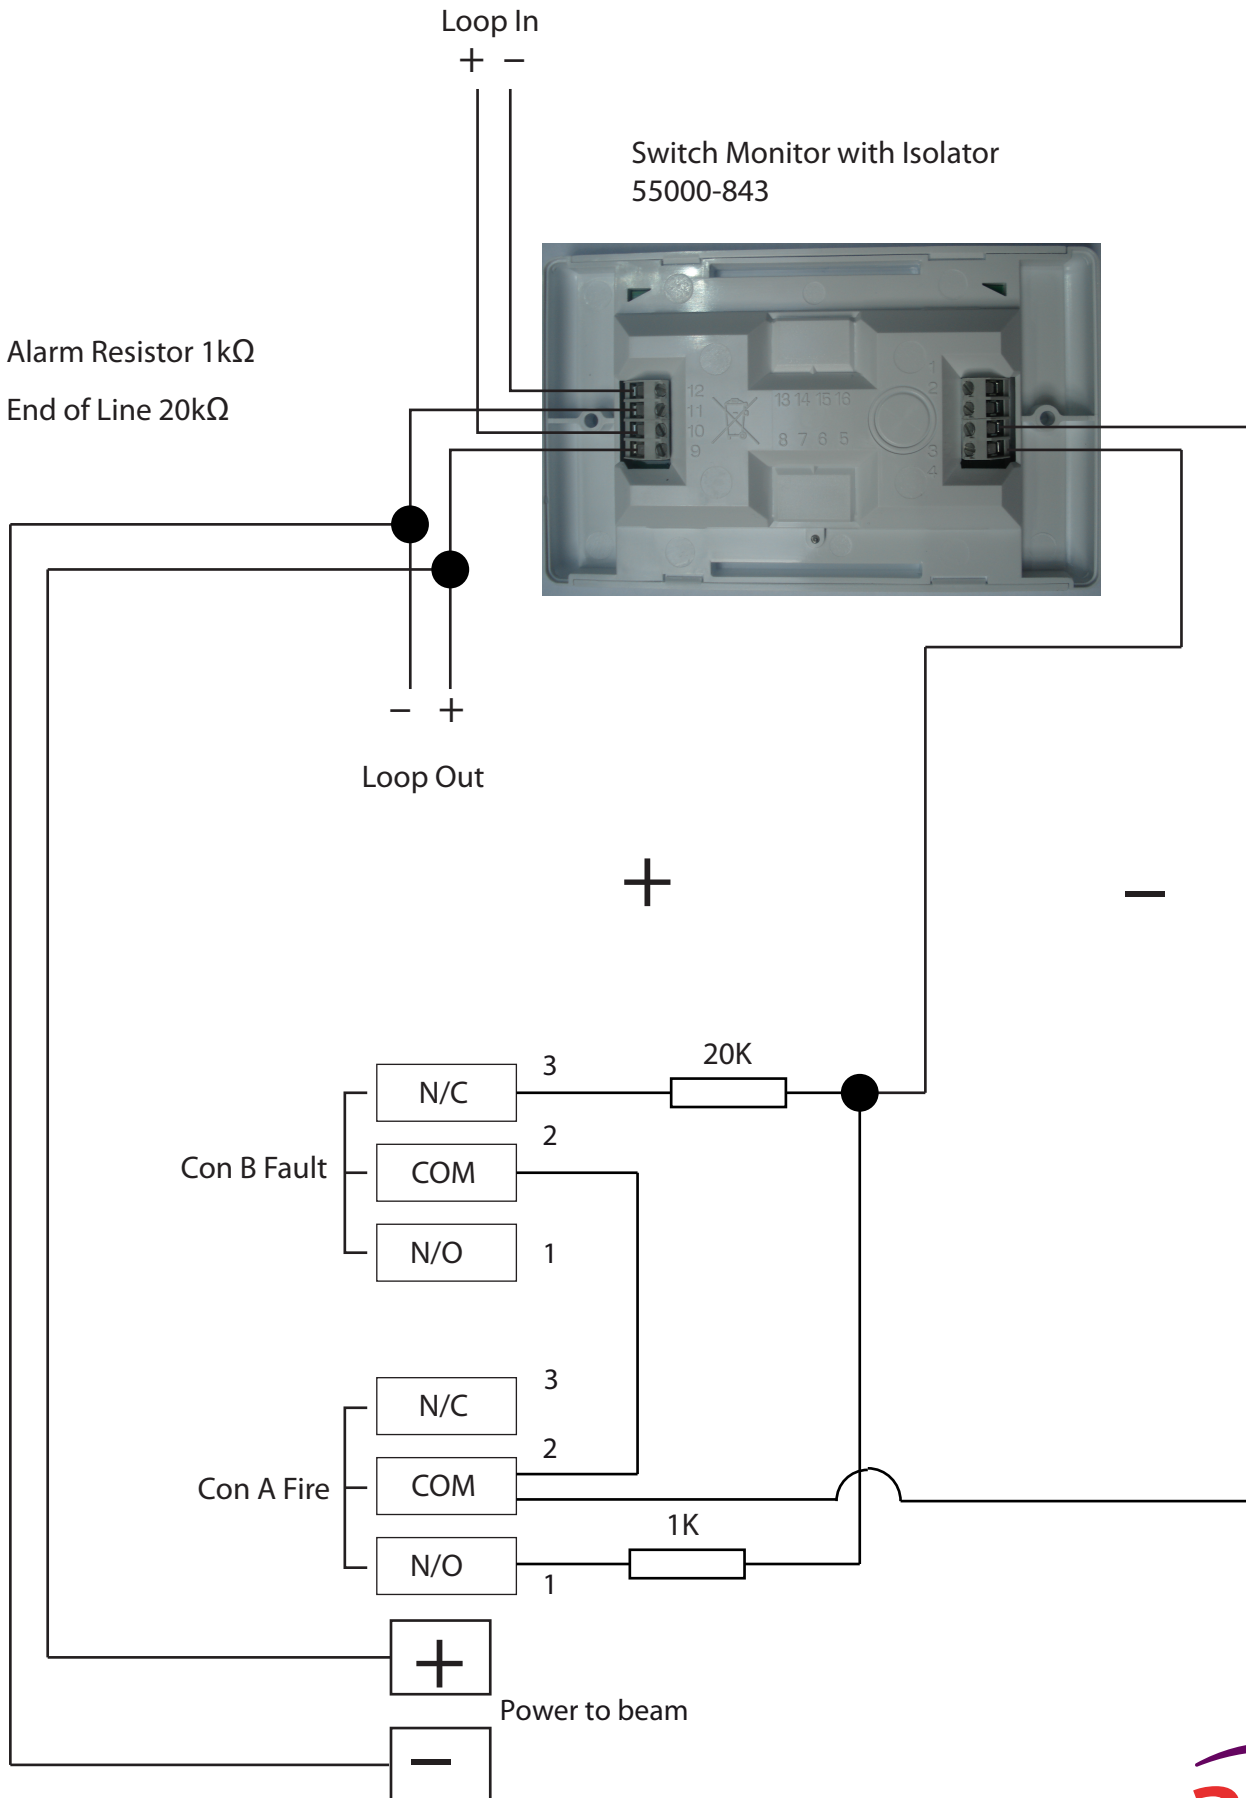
Loop In
+ −

Switch Monitor with Isolator
55000-843

Alarm Resistor 1kΩ

End of Line 20kΩ

12
11
10
9

13 14 15 16
8 7 6 5

1
2
3
4

− +

Loop Out

+

−

3
20K
N/C
2
Con B Fault
COM
N/O
1

3
N/C
2
Con A Fire
COM
1K
N/O
1

+

Power to beam

−